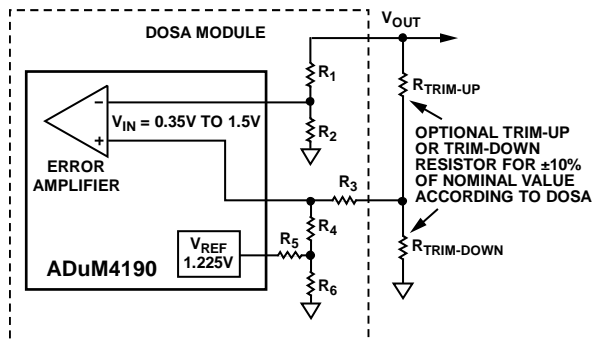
DOSA MODULE

$V_{OUT}$

$R_1$

$R_{TRIM-UP}$

−

$V_{IN}$ = 0.35V TO 1.5V

$R_2$

+

ERROR AMPLIFIER

OPTIONAL TRIM-UP OR TRIM-DOWN RESISTOR FOR ±10% OF NOMINAL VALUE ACCORDING TO DOSA

$R_3$

$R_4$

$V_{REF}$ 1.225V

$R_5$

$R_{TRIM-DOWN}$

ADuM4190

$R_6$